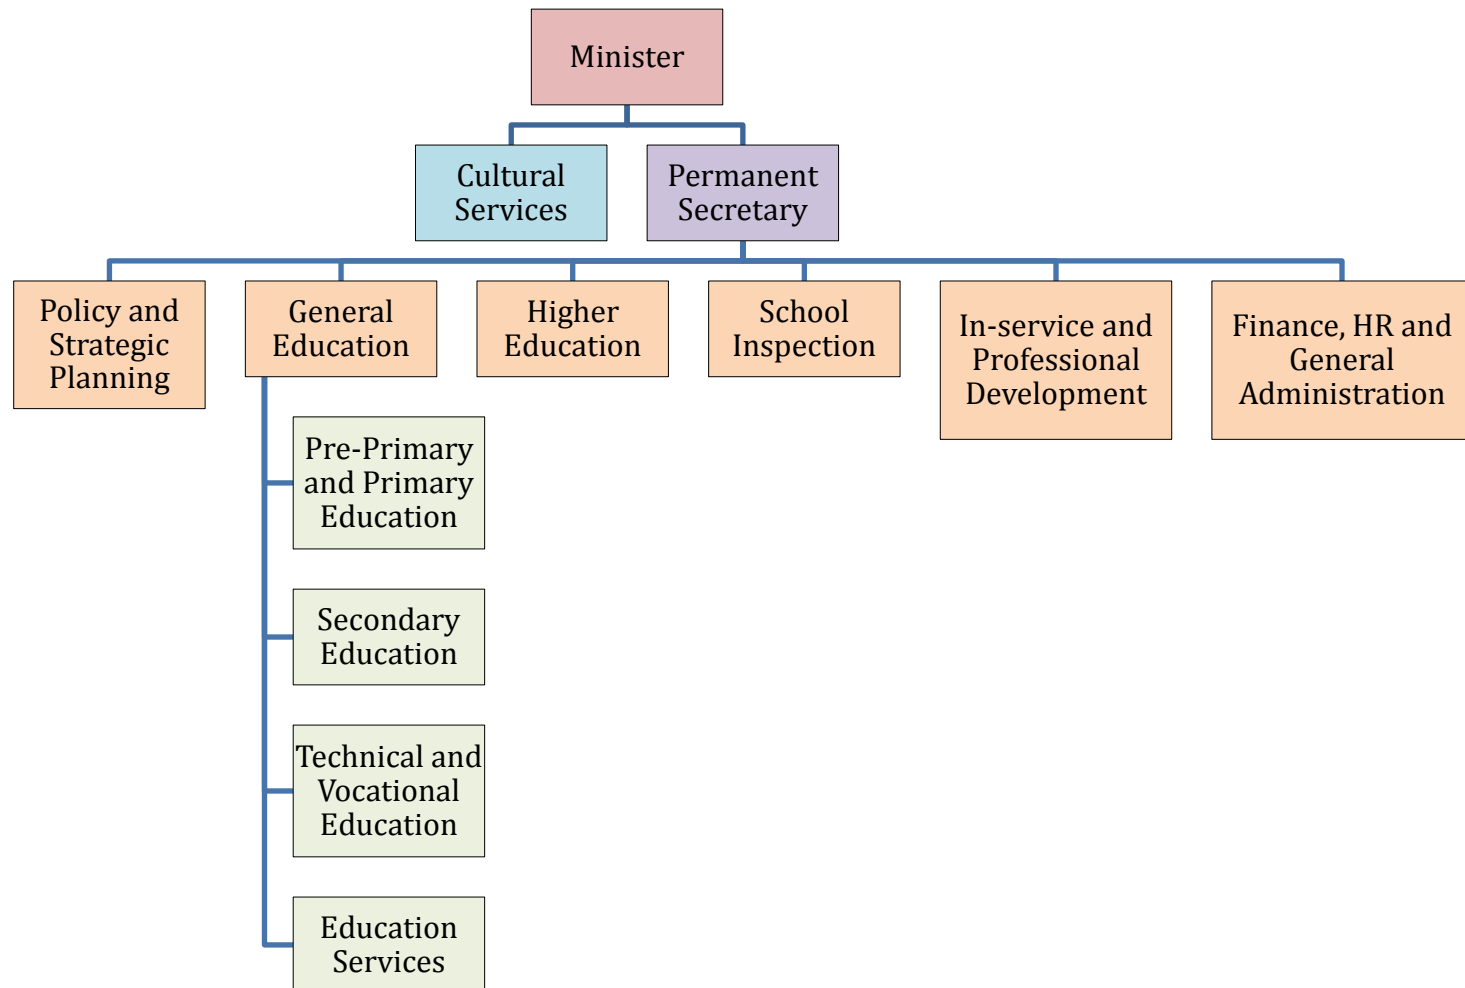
Minister

Cultural Services

Permanent Secretary

Policy and Strategic Planning

General Education

Higher Education

School Inspection

In-service and Professional Development

Finance, HR and General Administration

Pre-Primary and Primary Education

Secondary Education

Technical and Vocational Education

Education Services